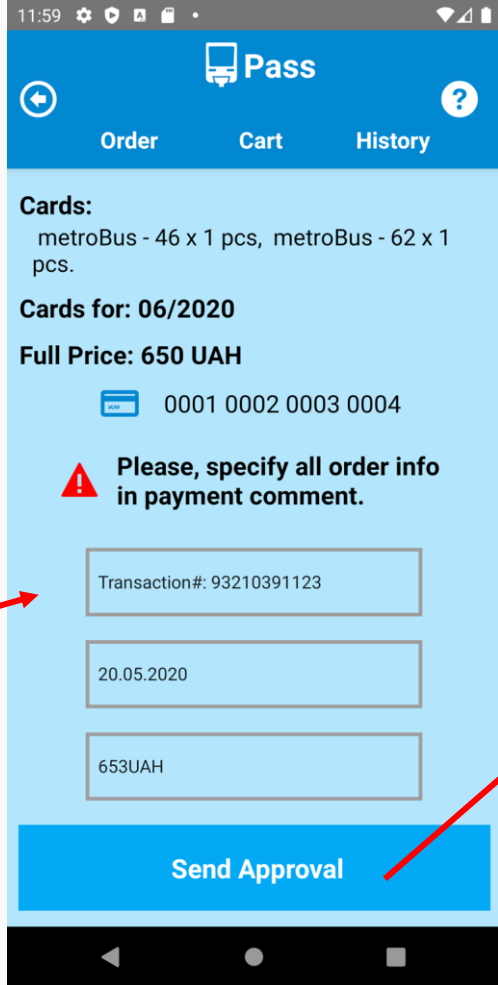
11:59

Pass

Order Cart History

Cards:
metroBus - 46 x 1 pcs, metroBus - 62 x 1 pcs.

Cards for: 06/2020

Full Price: 650 UAH

0001 0002 0003 0004

Please, specify all order info in payment comment.

Transaction#: 93210391123

20.05.2020

653UAH

Send Approval